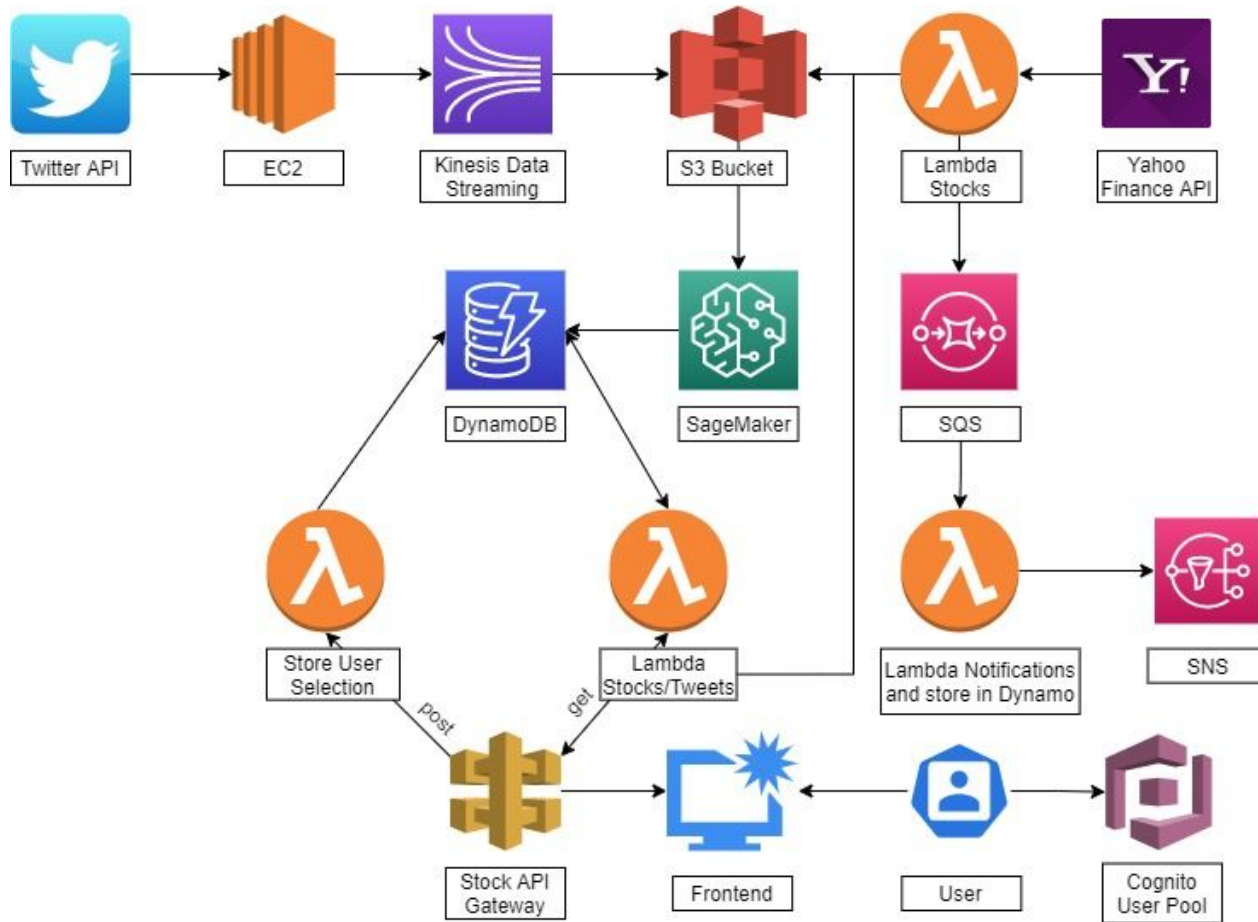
Twitter API

EC2

Kinesis Data Streaming

S3 Bucket

Lambda Stocks

Yahoo Finance API

DynamoDB

SageMaker

SQS

Store User Selection

Lambda Stocks/Tweets

Lambda Notifications and store in Dynamo

SNS

post

get

Stock API Gateway

Frontend

User

Cognito User Pool